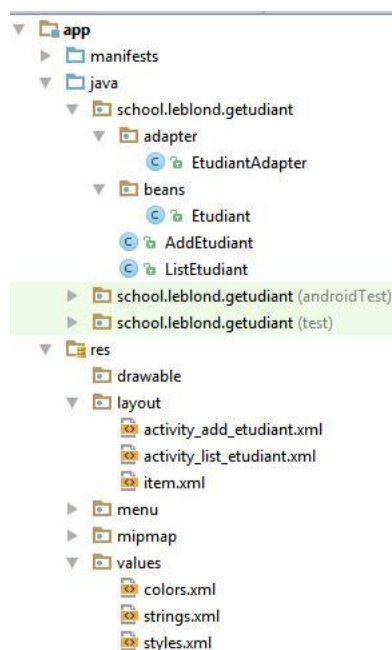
app
manifests
java
school.leblond.getudiant
adapter
C EtudiantAdapter
beans
C Etudiant
C AddEtudiant
C ListEtudiant
school.leblond.getudiant (androidTest)
school.leblond.getudiant (test)
res
drawable
layout
activity_add_etudiant.xml
activity_list_etudiant.xml
item.xml
menu
mipmap
values
colors.xml
strings.xml
styles.xml